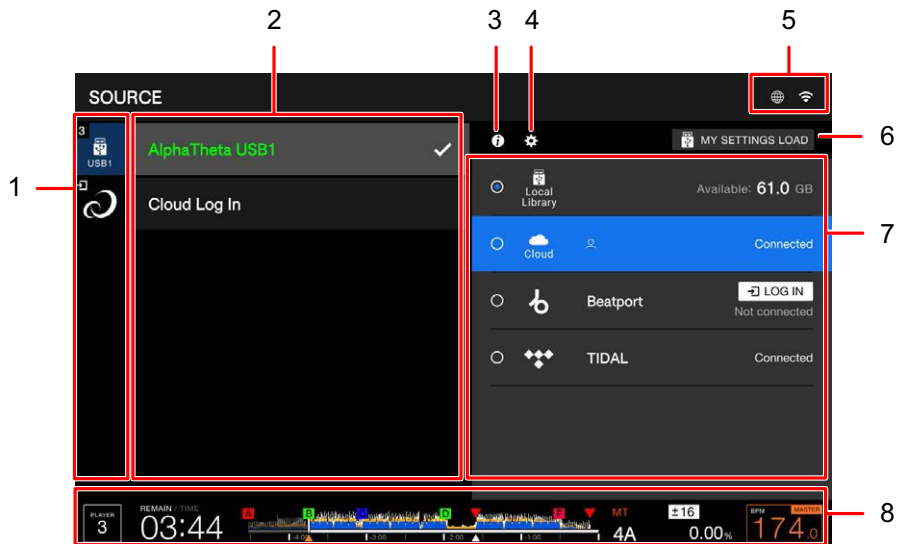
1
2
3
4
5
6
7
8

SOURCE

3
USB1

AlphaTheta USB1
Cloud Log In

MY SETTINGS LOAD

Local Library
Available: 61.0 GB

Cloud
Connected

Beatport
LOG IN
Not connected

TIDAL
Connected

PLAYER 3
REMAIN / TIME
03:44
A B C D E F
-4:00 -3:00 -2:00 -1:00
MT
4A
±16
0.00%
BPM MASTER
174.0